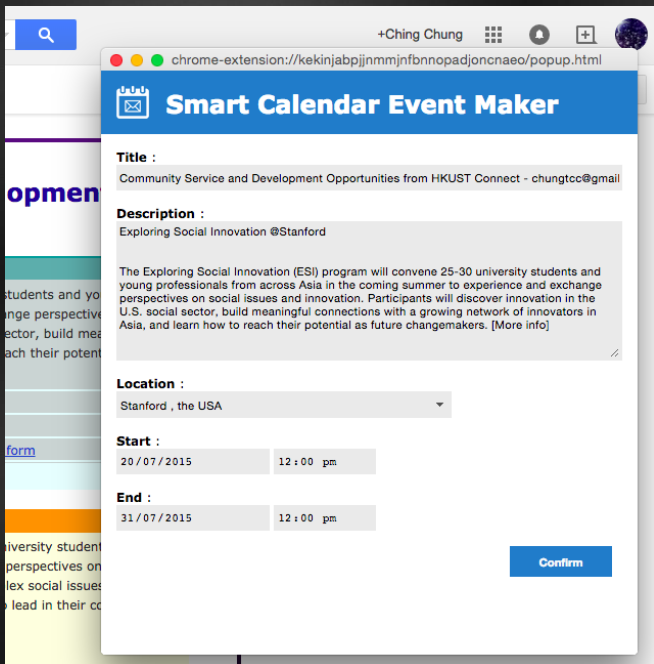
+Ching Chung

opment

students and yo
nge perspectiv
ector, build mea
ach their potent

form

iversity student
perspectives on
lex social issues
lead in their co

chrome-extension://kekinjabpjjnmmjnfbnnopadjoncnaeo/popup.html

Smart Calendar Event Maker

Title :
Community Service and Development Opportunities from HKUST Connect - chungtcc@gmail

Description :
Exploring Social Innovation @Stanford

The Exploring Social Innovation (ESI) program will convene 25-30 university students and young professionals from across Asia in the coming summer to experience and exchange perspectives on social issues and innovation. Participants will discover innovation in the U.S. social sector, build meaningful connections with a growing network of innovators in Asia, and learn how to reach their potential as future changemakers. [More info]

Location :
Stanford , the USA

Start :
20/07/2015 12:00 pm

End :
31/07/2015 12:00 pm

Confirm